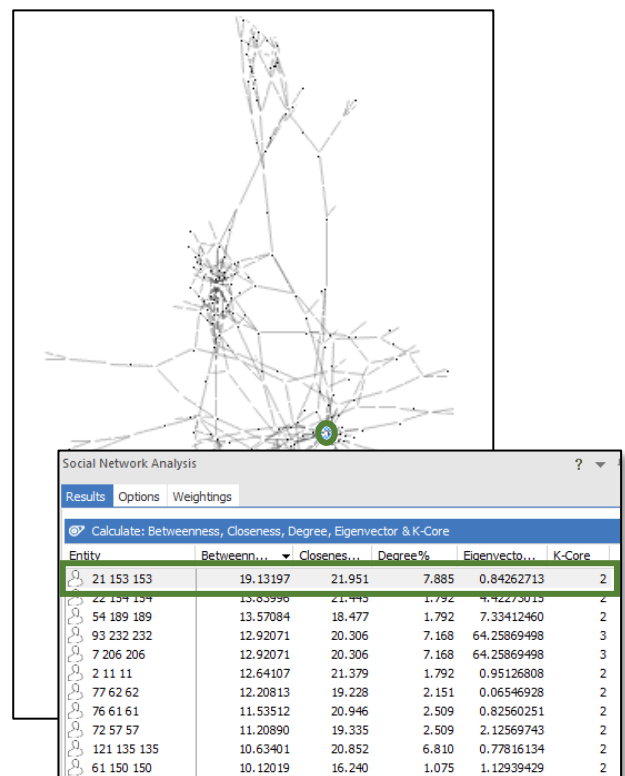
Social Network Analysis

? ▾ ✕

Results Options Weightings

Calculate: Betweenness, Closeness, Degree, Eigenvector & K-Core

| Entity | Betweenn... | Closenes... | Degree% | Eigenvecto... | K-Core |
|---|---|---|---|---|---|
| 21 153 153 | 19.13197 | 21.951 | 7.885 | 0.84262713 | 2 |
| 22 134 134 | 13.83996 | 21.443 | 1.792 | 4.42273015 | 2 |
| 54 189 189 | 13.57084 | 18.477 | 1.792 | 7.33412460 | 2 |
| 93 232 232 | 12.92071 | 20.306 | 7.168 | 64.25869498 | 3 |
| 7 206 206 | 12.92071 | 20.306 | 7.168 | 64.25869498 | 3 |
| 2 11 11 | 12.64107 | 21.379 | 1.792 | 0.95126808 | 2 |
| 77 62 62 | 12.20813 | 19.228 | 2.151 | 0.06546928 | 2 |
| 76 61 61 | 11.53512 | 20.946 | 2.509 | 0.82560251 | 2 |
| 72 57 57 | 11.20890 | 19.335 | 2.509 | 2.12569743 | 2 |
| 121 135 135 | 10.63401 | 20.852 | 6.810 | 0.77816134 | 2 |
| 61 150 150 | 10.12019 | 16.240 | 1.075 | 1.12939429 | 2 |